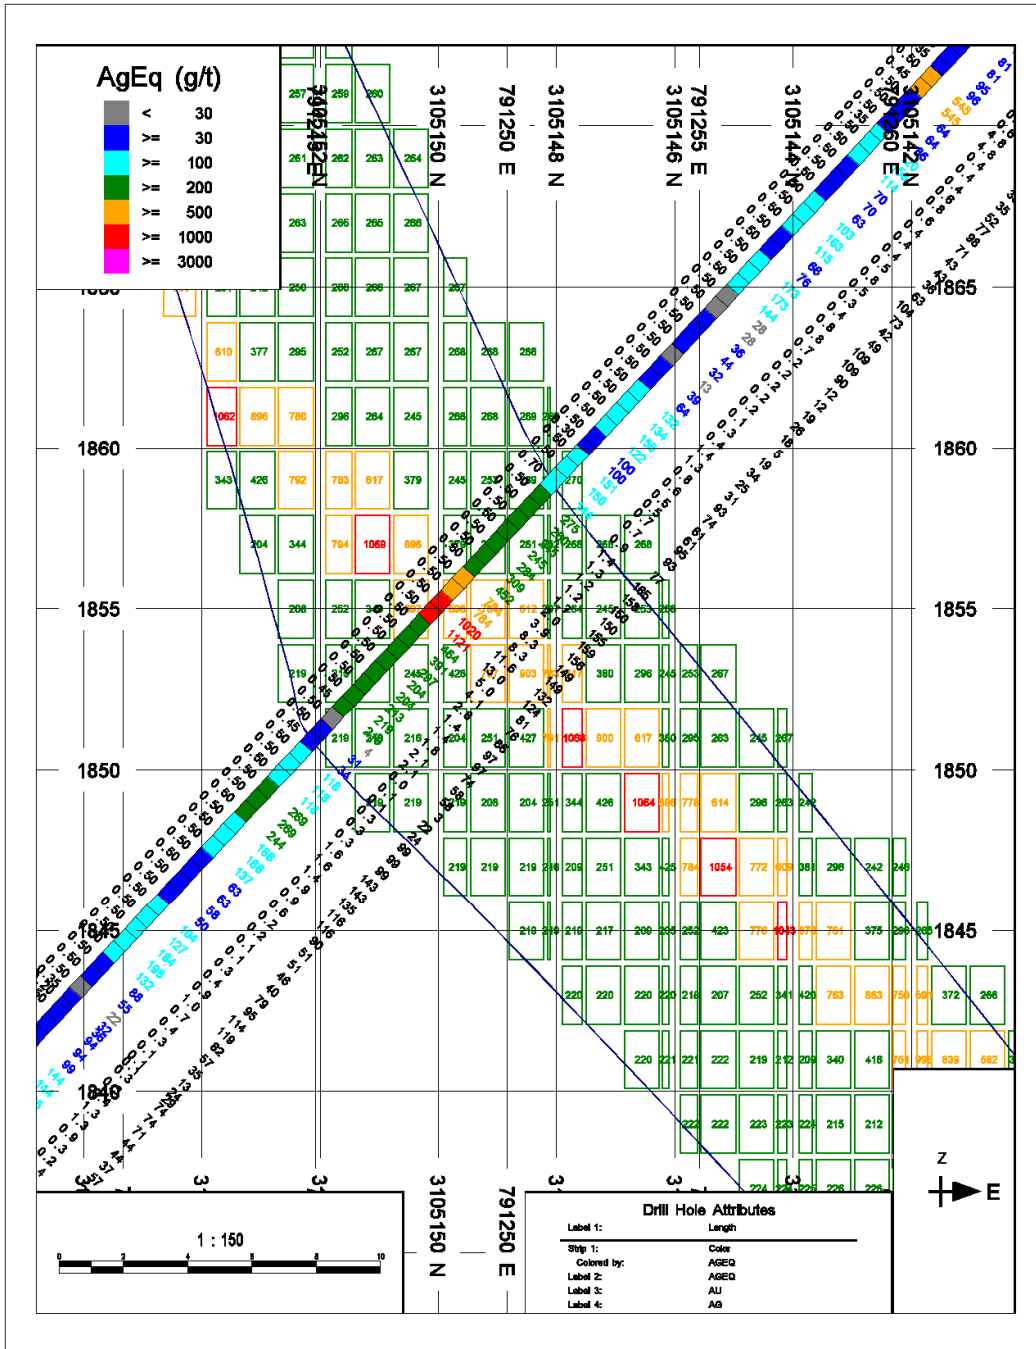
AgEq (g/t)

| | | |
|---|---|---|
| < | 30 |
| >= | 30 |
| >= | 100 |
| >= | 200 |
| >= | 500 |
| >= | 1000 |
| >= | 3000 |

3105150 N
791250 E
3105148 N
3105146 N
791255 E
3105144 N
791260 E
3105142 N
791245 E
3105152 N

1865
1860
1855
1850
1845
1840

1865
1860
1855
1850
1845

257 259 260
261 262 263 264
263 265 265 266
250 266 266 267 267
610 377 295 252 257 267 268 268 266
1062 896 780 296 264 245 268 268 269
343 426 792 783 617 379 245
204 344 794 1069 696 270 268
268 252 268 264 245 253 268
219 245 297 426 803 380 296 245 253 267
219 216 204 251 427 1069 900 617 360 295 263 245 267
219 208 204 251 344 426 1064 776 614 296 263 244
219 219 219 216 209 251 343 784 1054 772 609 361 296 242 246
216 216 217 200 252 423 776 1043 761 375 266 265
220 220 220 220 216 207 252 341 420 763 863 750 372 266
220 221 221 222 219 212 209 340 416 750 639 662
222 222 223 223 224 215 212
224 225 226 226

1 : 150
0 2 4 6 8 10

3105150 N
791250 E

Drill Hole Attributes
Label 1: Length
Strip 1: Color
Colored by: AGEQ
Label 2: AGEQ
Label 3: AU
Label 4: AG

N
E